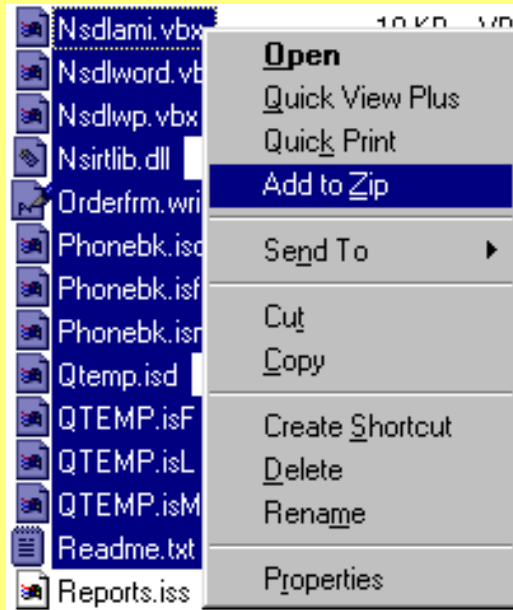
Nsdlami.vbx
Nsdlword.vb
Nsdlwp.vbx
Nsirtlib.dll
Orderfrm.wri
Phonebk.isd
Phonebk.isf
Phonebk.isr
Qtemp.isd
QTEMP.isF
QTEMP.isL
QTEMP.isM
Readme.txt
Reports.iss

10 KB VB

Open
Quick View Plus
Quick Print
Add to Zip
Send To
Cut
Copy
Create Shortcut
Delete
Rename
Properties